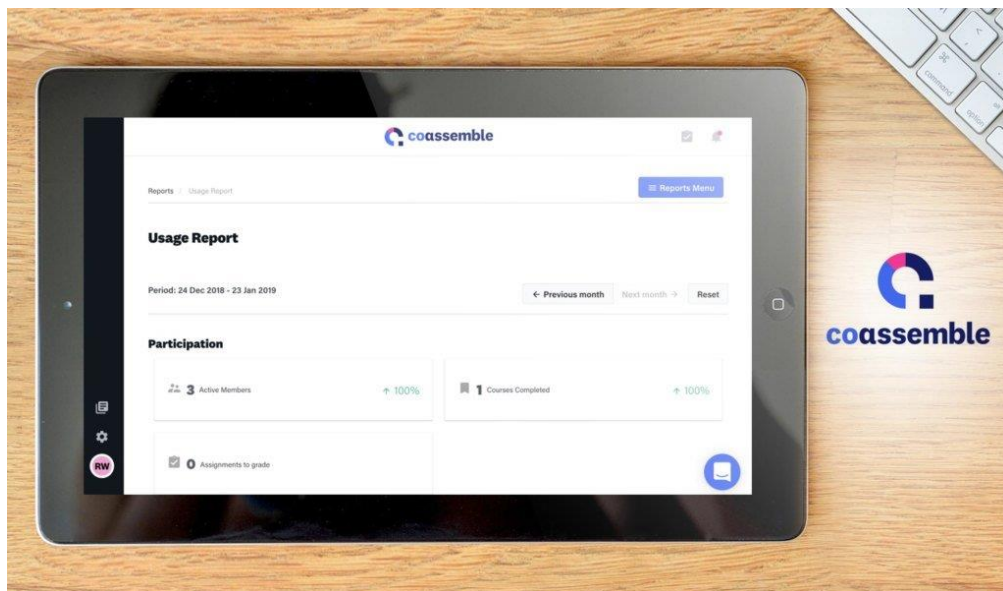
coassemble

Reports / Usage Report

≡ Reports Menu

Usage Report

Period: 24 Dec 2018 - 23 Jan 2019

← Previous month

Next month →

Reset

Participation

3 Active Members

↑ 100%

1 Courses Completed

↑ 100%

0 Assignments to grade

RW

coassemble

command

option